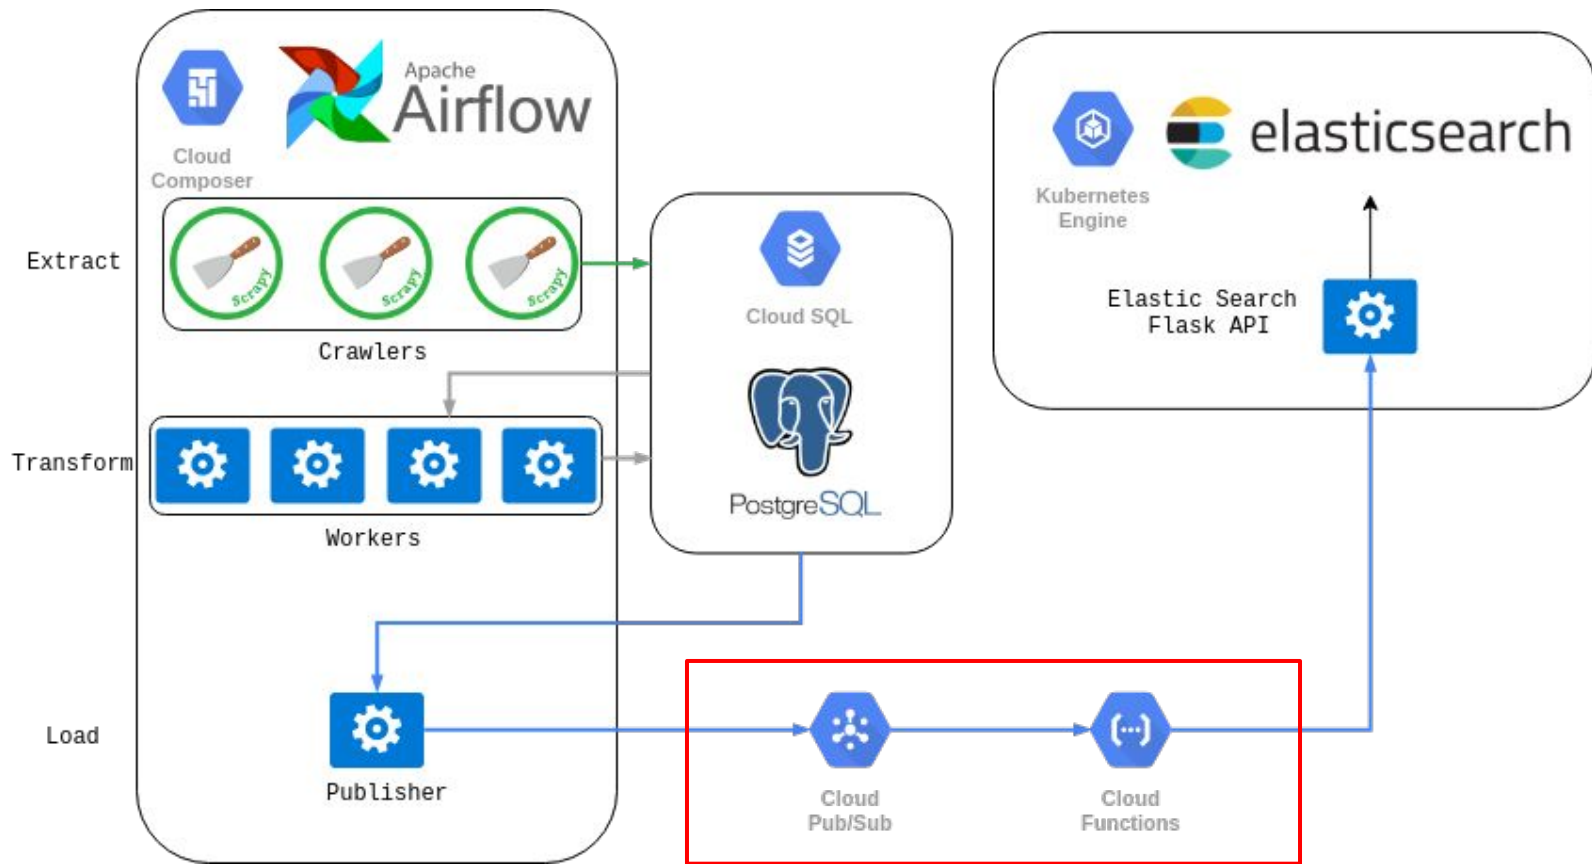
Cloud Composer

Apache Airflow

Extract

Scrapy Scrapy Scrapy

Crawlers

Transform

Workers

Load

Publisher

Cloud SQL

PostgreSQL

Kubernetes Engine

elasticsearch

Elastic Search Flask API

Cloud Pub/Sub

Cloud Functions